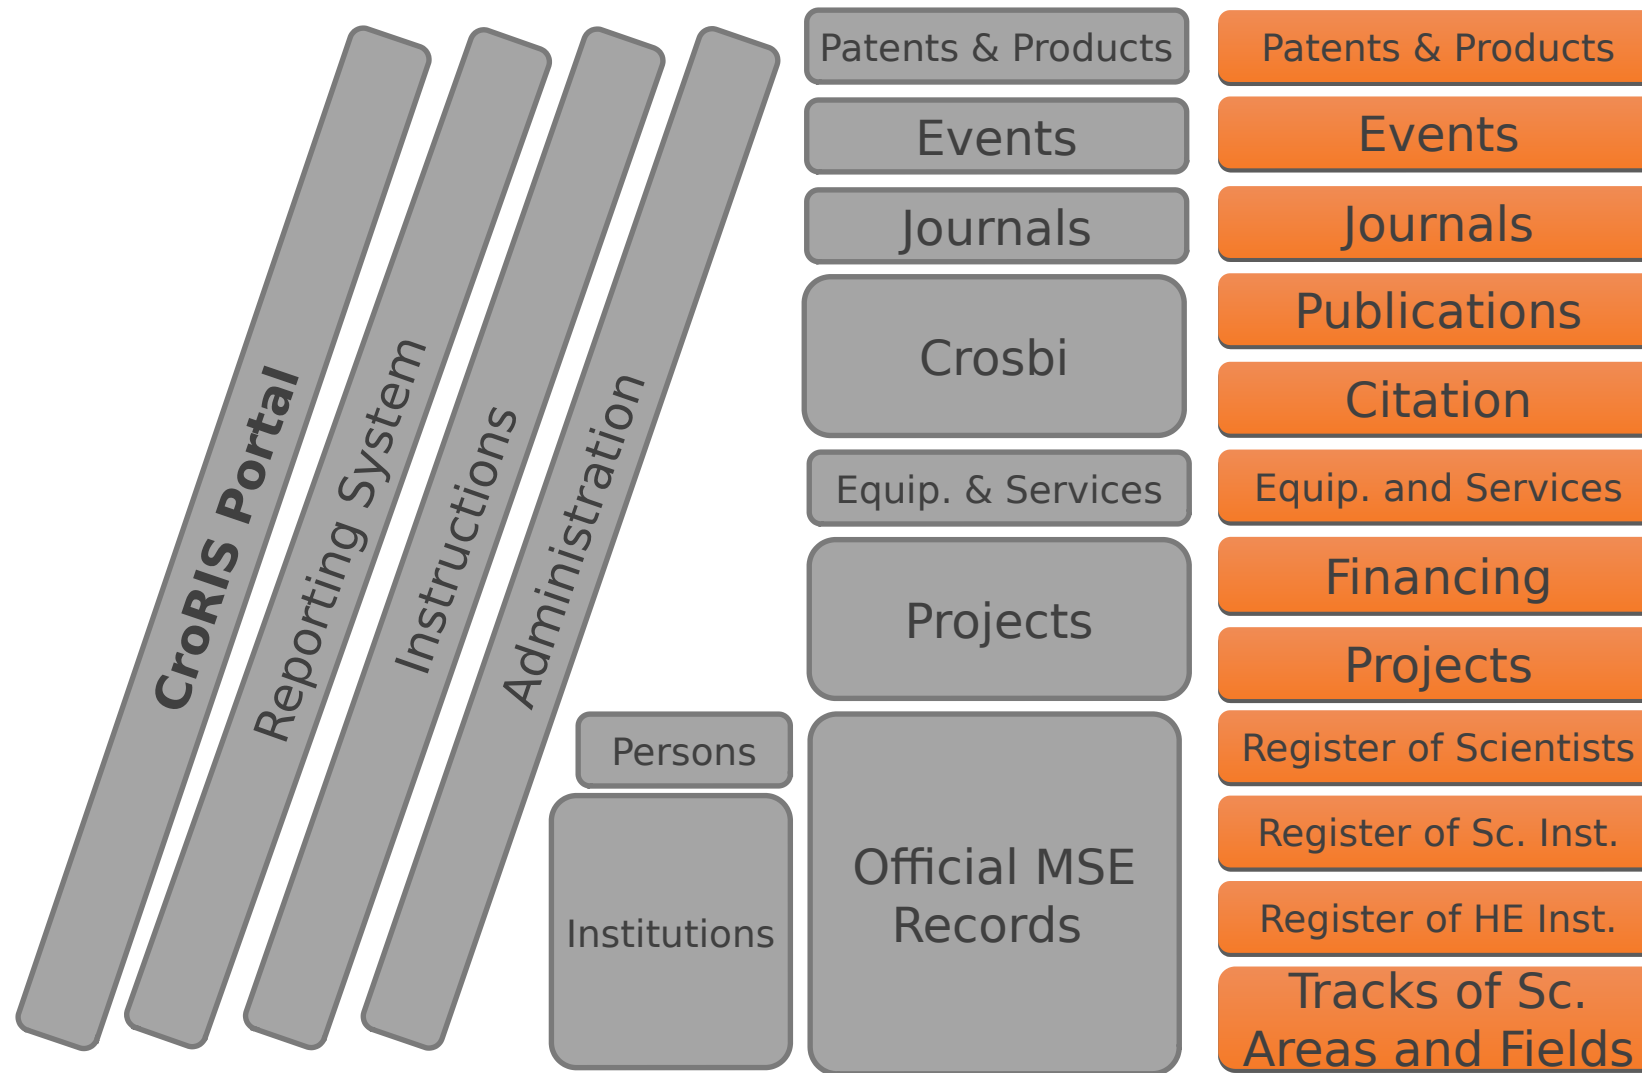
CroRIS Portal

Reporting System

Instructions

Administration

Patents & Products

Events

Journals

Crosbi

Equip. & Services

Projects

Persons

Institutions

Official MSE Records

Patents & Products

Events

Journals

Publications

Citation

Equip. and Services

Financing

Projects

Register of Scientists

Register of Sc. Inst.

Register of HE Inst.

Tracks of Sc. Areas and Fields